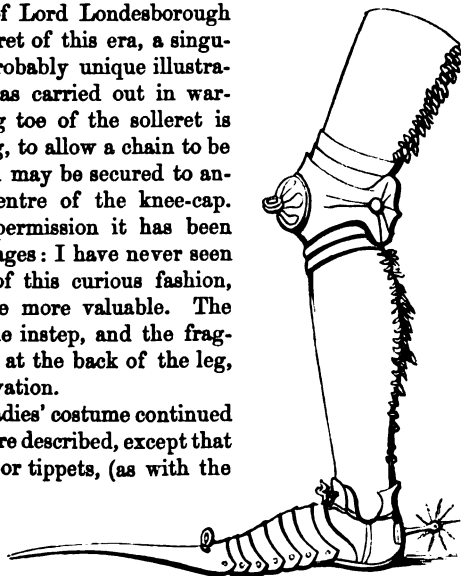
f Lord Londesborough ret of this era, a singurobably unique illustraas carried out in warg toe of the solleret is g, to allow a chain to be may be secured to ancentre of the knee-cap. permission it has been ges: I have never seen of this curious fashion, e more valuable. The e instep, and the frag at the back of the leg, vation.

dies' costume continued re described, except that or tippets, (as with the